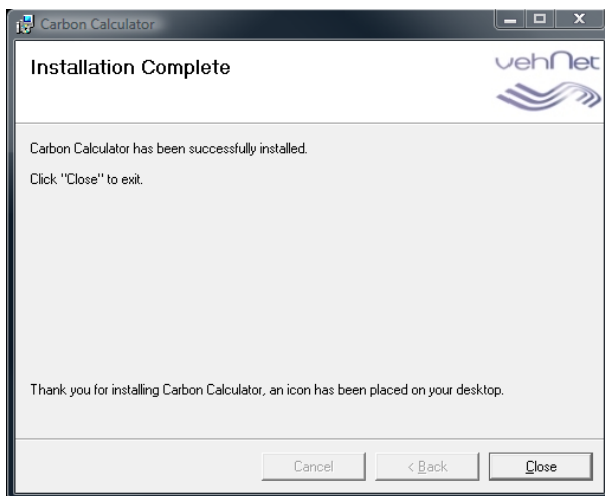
Carbon Calculator

Installation Complete

vehNet

Carbon Calculator has been successfully installed.

Click "Close" to exit.

Thank you for installing Carbon Calculator, an icon has been placed on your desktop.

Cancel

< Back

Close